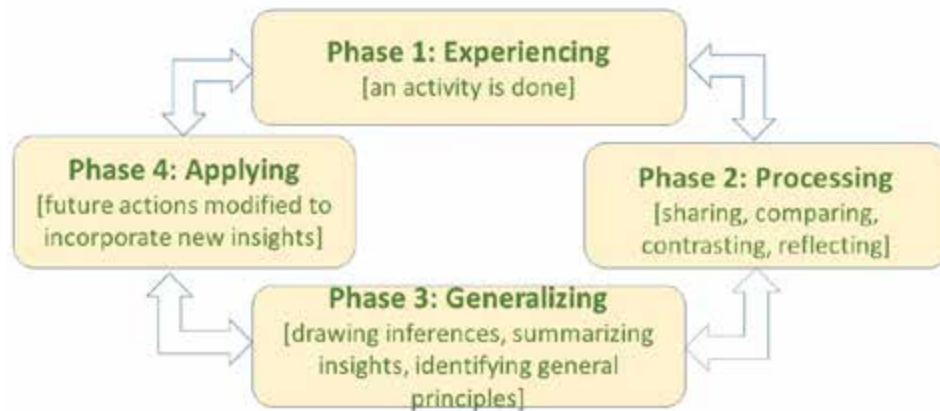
Phase 1: Experiencing
[an activity is done]

Phase 2: Processing
[sharing, comparing, contrasting, reflecting]

Phase 3: Generalizing
[drawing inferences, summarizing insights, identifying general principles]

Phase 4: Applying
[future actions modified to incorporate new insights]